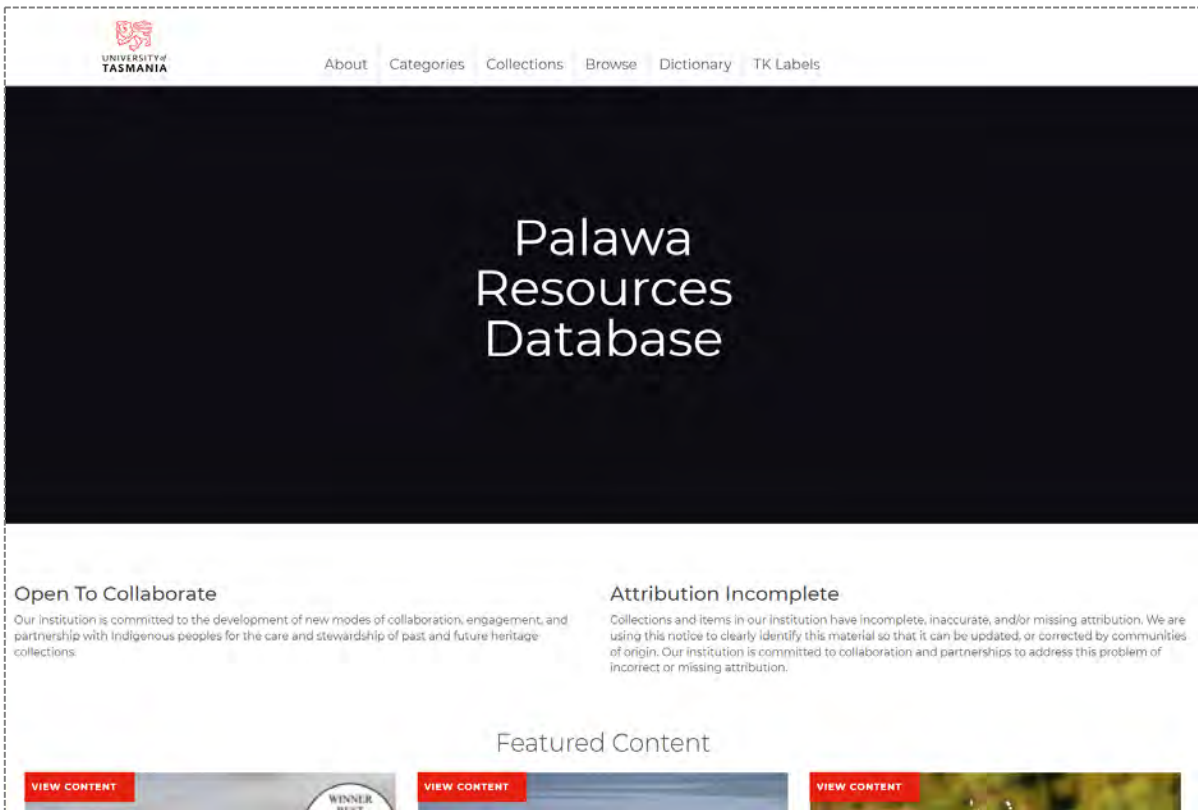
UNIVERSITY of TASMANIA

About Categories Collections Browse Dictionary TK Labels

Palawa Resources Database

Open To Collaborate

Our institution is committed to the development of new modes of collaboration, engagement, and partnership with Indigenous peoples for the care and stewardship of past and future heritage collections.

Attribution Incomplete

Collections and items in our institution have incomplete, inaccurate, and/or missing attribution. We are using this notice to clearly identify this material so that it can be updated, or corrected by communities of origin. Our institution is committed to collaboration and partnerships to address this problem of incorrect or missing attribution.

Featured Content

VIEW CONTENT

WINNER

VIEW CONTENT

VIEW CONTENT